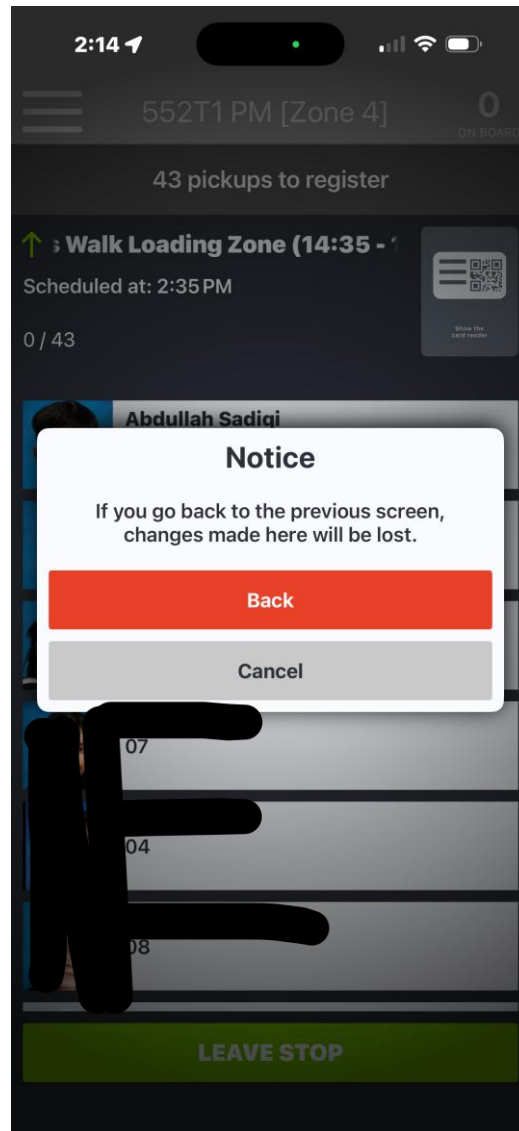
2:14

552T1 PM [Zone 4]

0
ON BOARD

43 pickups to register

↑ s Walk Loading Zone (14:35 - 1

Scheduled at: 2:35 PM

0 / 43

Show the card reader

Abdullah Sadigi

Notice

If you go back to the previous screen, changes made here will be lost.

Back

Cancel

07

04

08

LEAVE STOP